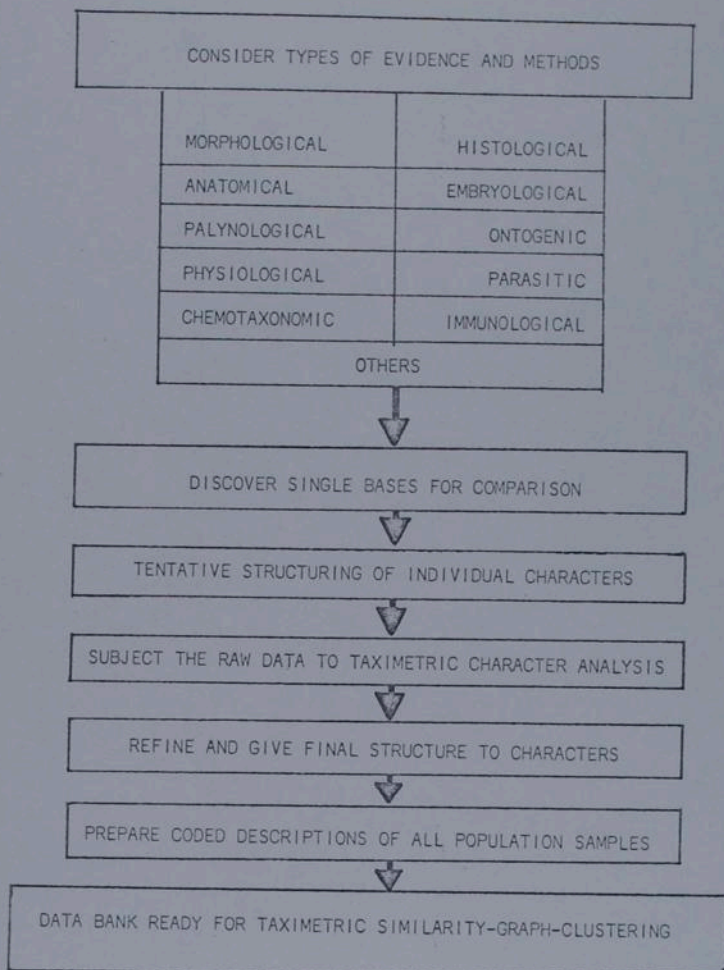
CONSIDER TYPES OF EVIDENCE AND METHODS

| | |
|---|---|
| MORPHOLOGICAL | HISTOLOGICAL |
| ANATOMICAL | EMBRYOLOGICAL |
| PALYNOLOGICAL | ONTOGENIC |
| PHYSIOLOGICAL | PARASITIC |
| CHEMOTAXONOMIC | IMMUNOLOGICAL |

OTHERS

DISCOVER SINGLE BASES FOR COMPARISON

TENTATIVE STRUCTURING OF INDIVIDUAL CHARACTERS

SUBJECT THE RAW DATA TO TAXIMETRIC CHARACTER ANALYSIS

REFINE AND GIVE FINAL STRUCTURE TO CHARACTERS

PREPARE CODED DESCRIPTIONS OF ALL POPULATION SAMPLES

DATA BANK READY FOR TAXIMETRIC SIMILARITY-GRAPH-CLUSTERING